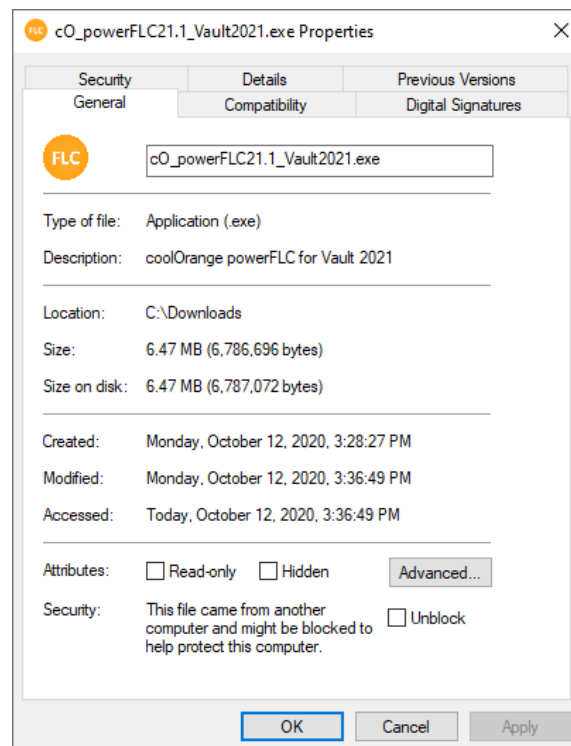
FLC cO_powerFLC21.1_Vault2021.exe Properties

Security | Details | Previous Versions
General | Compatibility | Digital Signatures

FLC cO_powerFLC21.1_Vault2021.exe

Type of file: Application (.exe)

Description: coolOrange powerFLC for Vault 2021

Location: C:\Downloads

Size: 6.47 MB (6,786,696 bytes)

Size on disk: 6.47 MB (6,787,072 bytes)

Created: Monday, October 12, 2020, 3:28:27 PM

Modified: Monday, October 12, 2020, 3:36:49 PM

Accessed: Today, October 12, 2020, 3:36:49 PM

Attributes: Read-only Hidden Advanced...

Security: This file came from another computer and might be blocked to help protect this computer. Unblock

OK Cancel Apply